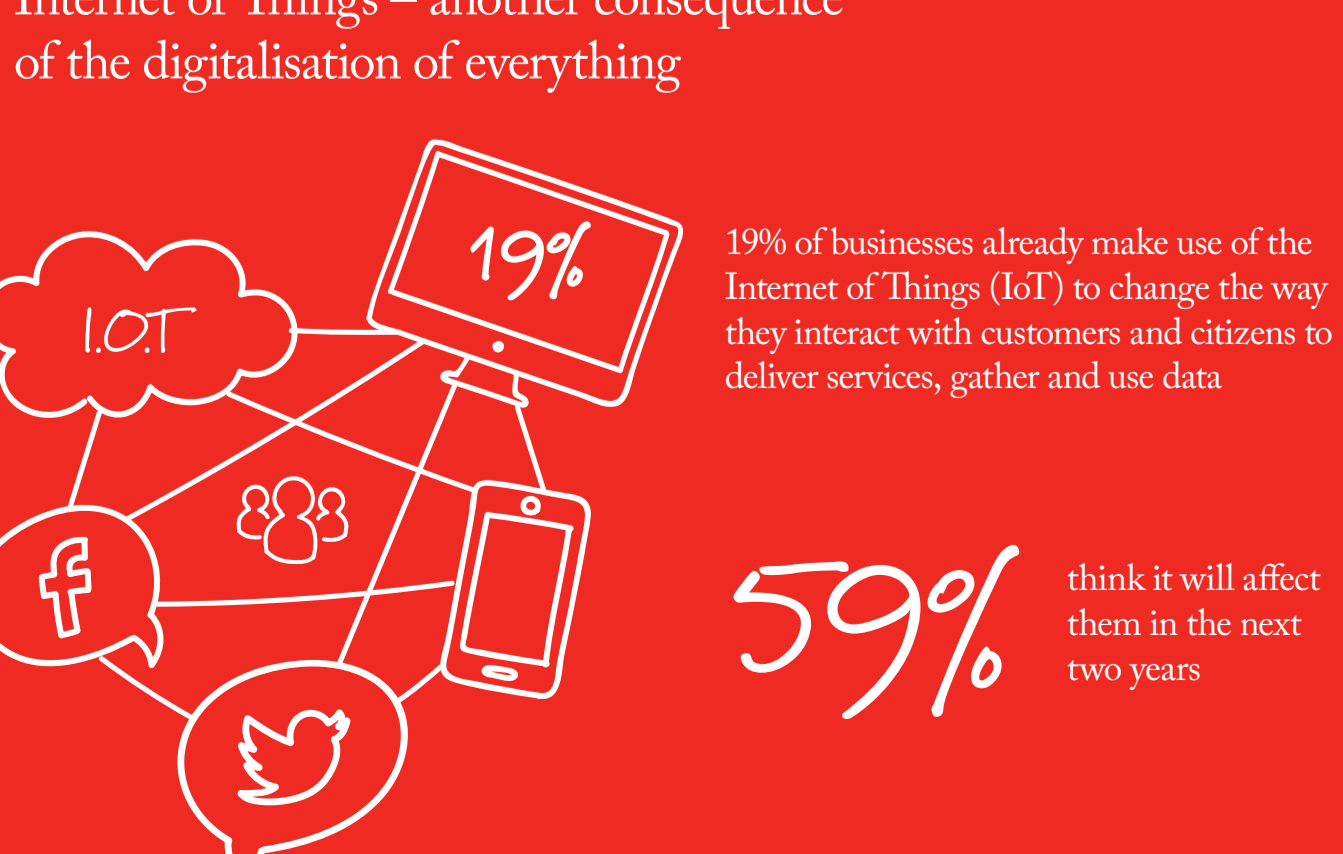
Internet of Things – another consequence of the digitalisation of everything

I.O.T

19%

f

19% of businesses already make use of the Internet of Things (IoT) to change the way they interact with customers and citizens to deliver services, gather and use data

59%

think it will affect them in the next two years